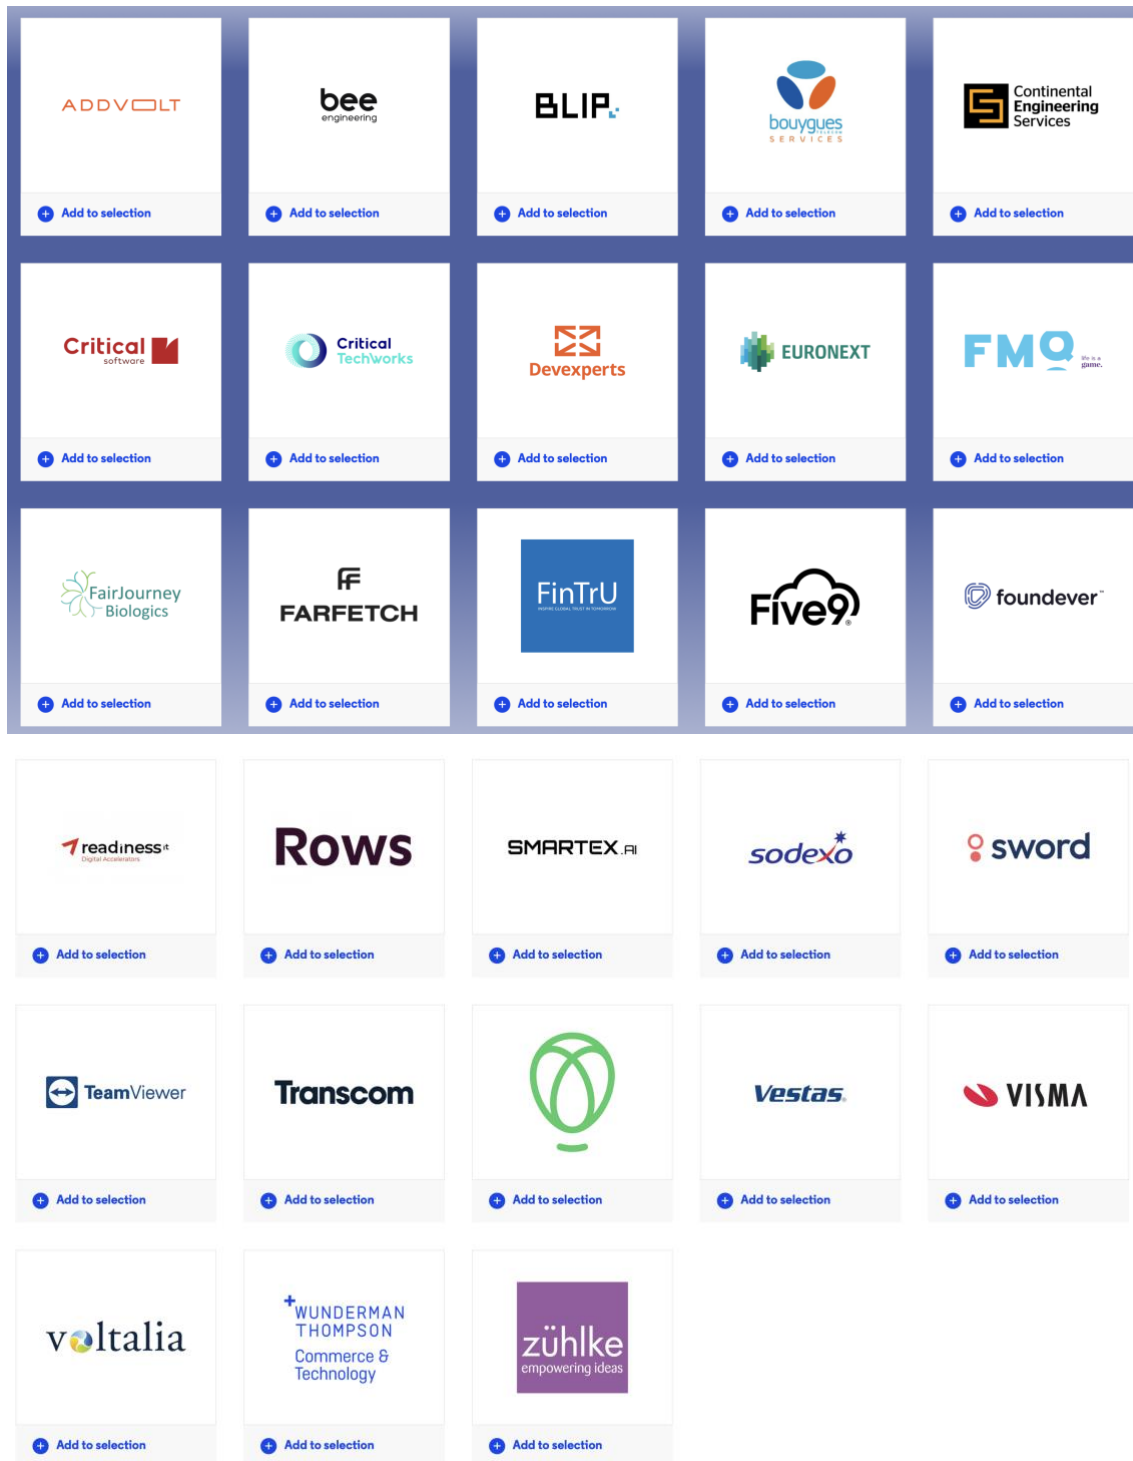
ADDVOLT
Add to selection

bee
engineering
Add to selection

BLIP.
Add to selection

bouygues
TELECOM
SERVICES
Add to selection

Continental Engineering Services
Add to selection

Critical
software
Add to selection

Critical TechWorks
Add to selection

Devexperts
Add to selection

EURONEXT
Add to selection

FMQ
life is a game.
Add to selection

FairJourney Biologics
Add to selection

FARFETCH
Add to selection

FinTrU
INSPIRE GLOBAL TRUST IN TOMORROW
Add to selection

Five9
Add to selection

foundever
Add to selection

readiness it
Digital Accelerators
Add to selection

Rows
Add to selection

SMARTEX.AI
Add to selection

sodexo
Add to selection

sword
Add to selection

TeamViewer
Add to selection

Transcom
Add to selection

Add to selection

Vestas
Add to selection

VISMA
Add to selection

voltalia
Add to selection

WUNDERMAN THOMPSON
Commerce & Technology
Add to selection

zühlke
empowering ideas
Add to selection